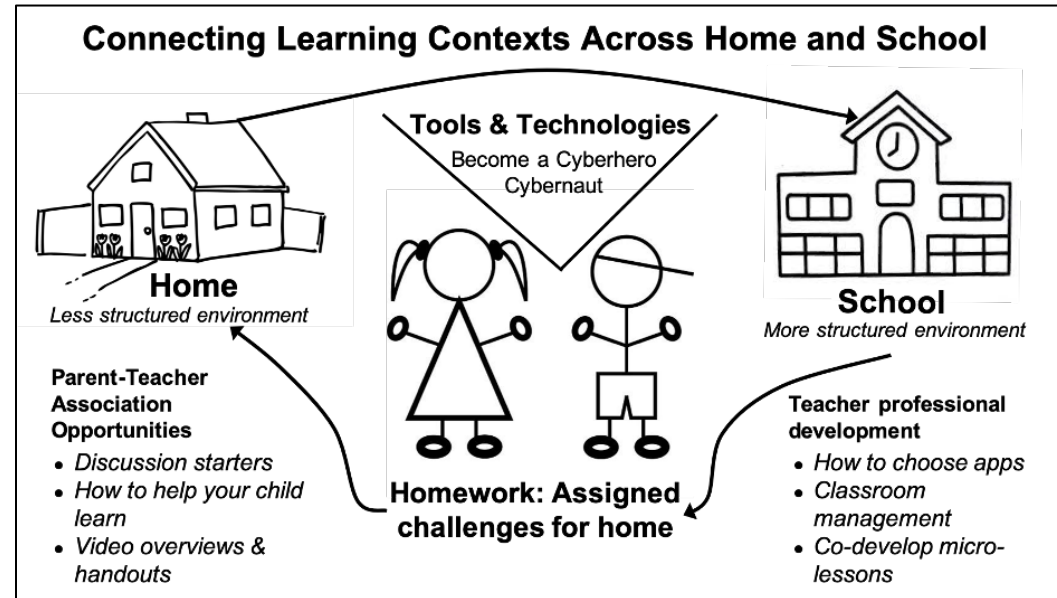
Connecting Learning Contexts Across Home and School

Tools & Technologies
Become a Cyberhero
Cybernaut

Home
Less structured environment

School
More structured environment

Parent-Teacher Association Opportunities
- Discussion starters
- How to help your child learn
- Video overviews & handouts

Homework: Assigned challenges for home

Teacher professional development
- How to choose apps
- Classroom management
- Co-develop micro-lessons